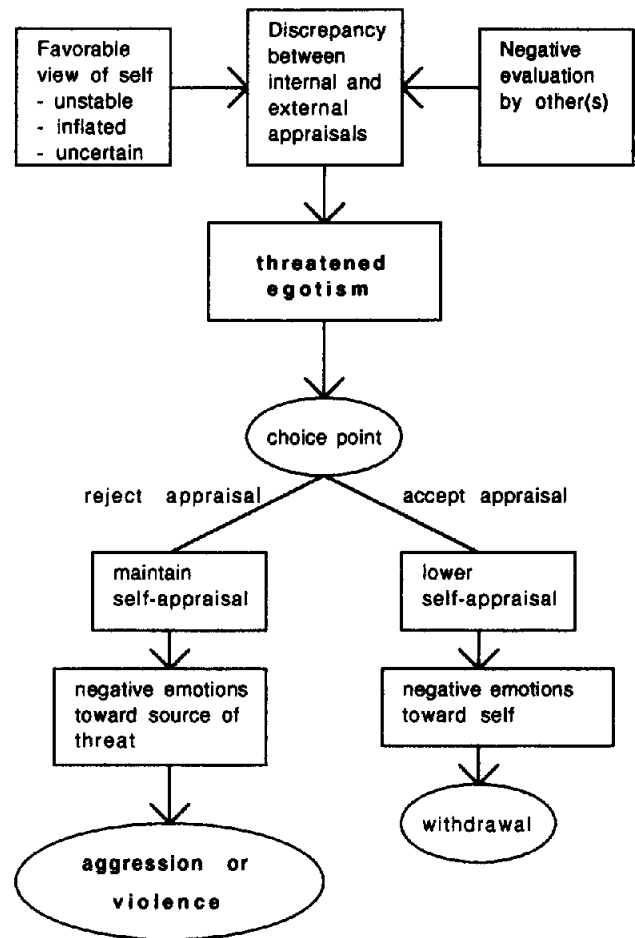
Favorable view of self
- unstable
- inflated
- uncertain

Discrepancy between internal and external appraisals

Negative evaluation by other(s)

threatened egotism

choice point

reject appraisal

accept appraisal

maintain self-appraisal

lower self-appraisal

negative emotions toward source of threat

negative emotions toward self

withdrawal

aggression or violence